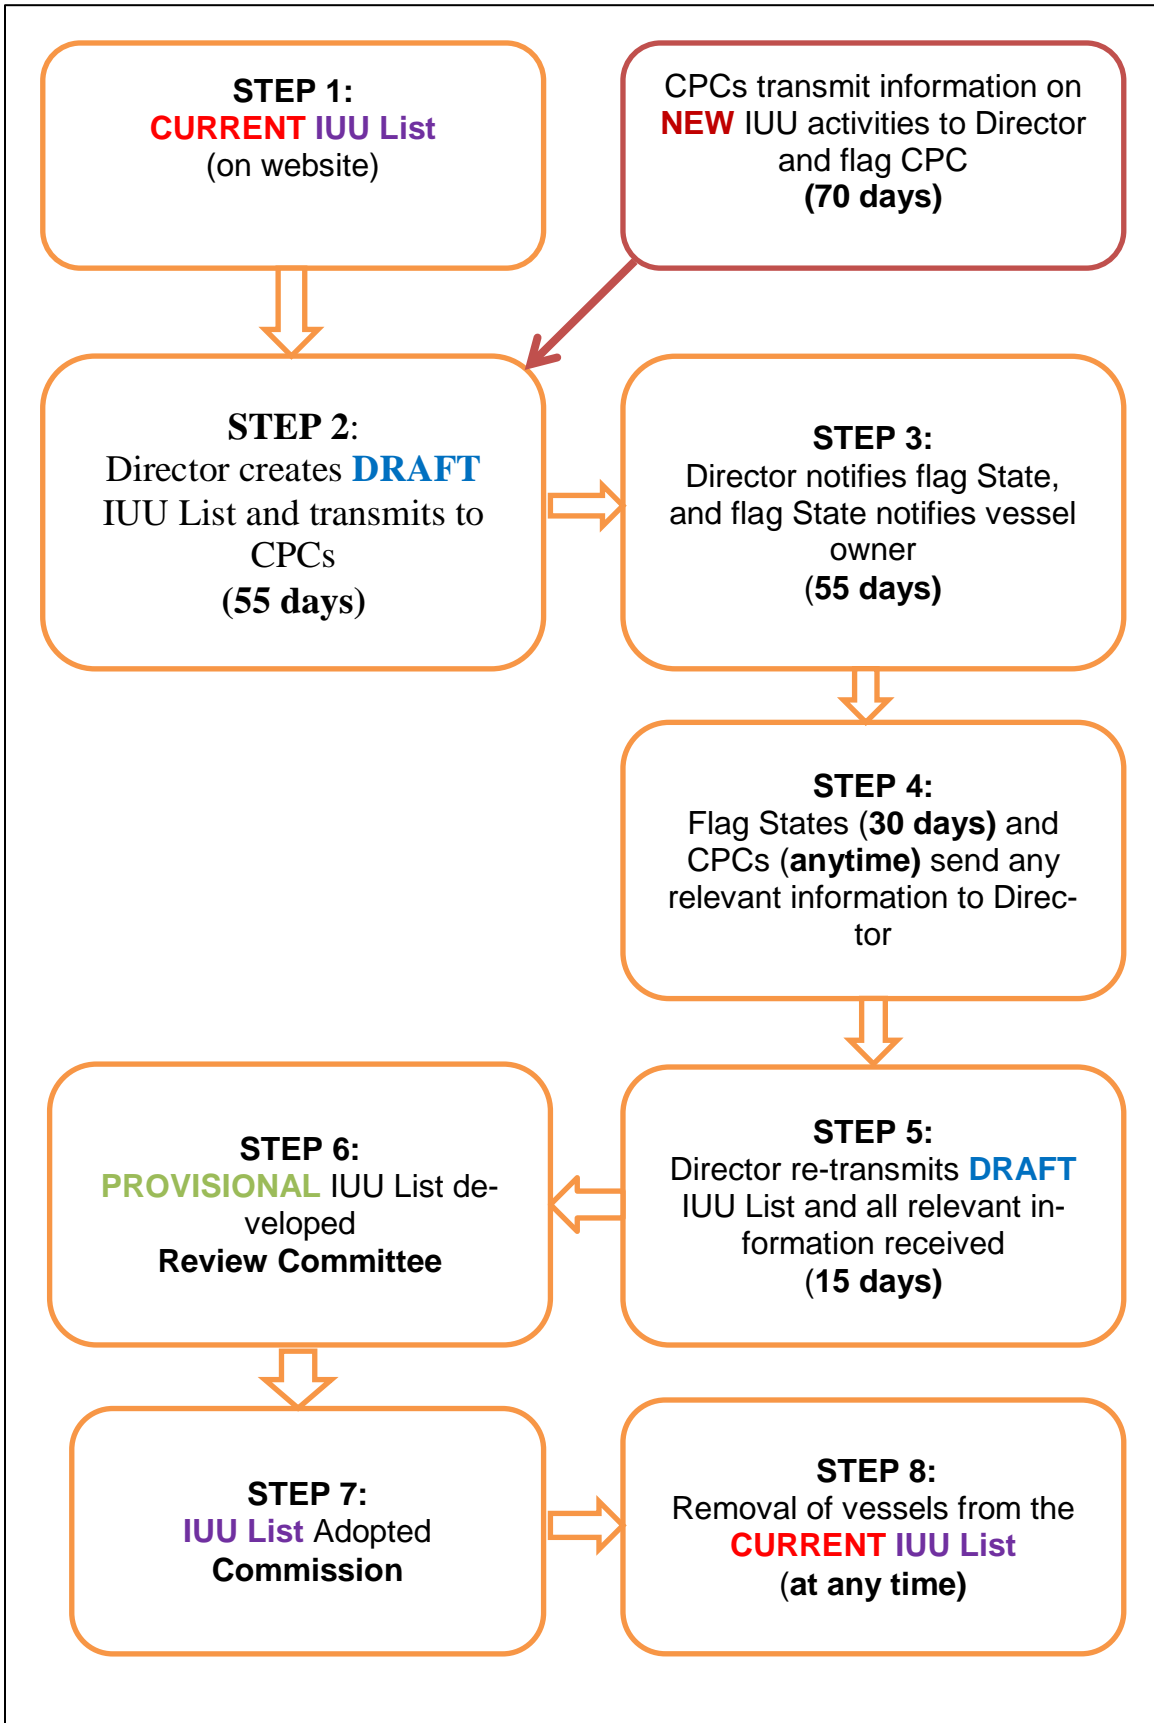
STEP 1:
CURRENT IUU List
(on website)

CPCs transmit information on NEW IUU activities to Director and flag CPC
(70 days)

STEP 2:
Director creates DRAFT IUU List and transmits to CPCs
(55 days)

STEP 3:
Director notifies flag State, and flag State notifies vessel owner
(55 days)

STEP 4:
Flag States (30 days) and CPCs (anytime) send any relevant information to Director

STEP 5:
Director re-transmits DRAFT IUU List and all relevant information received
(15 days)

STEP 6:
PROVISIONAL IUU List developed
Review Committee

STEP 7:
IUU List Adopted
Commission

STEP 8:
Removal of vessels from the CURRENT IUU List
(at any time)